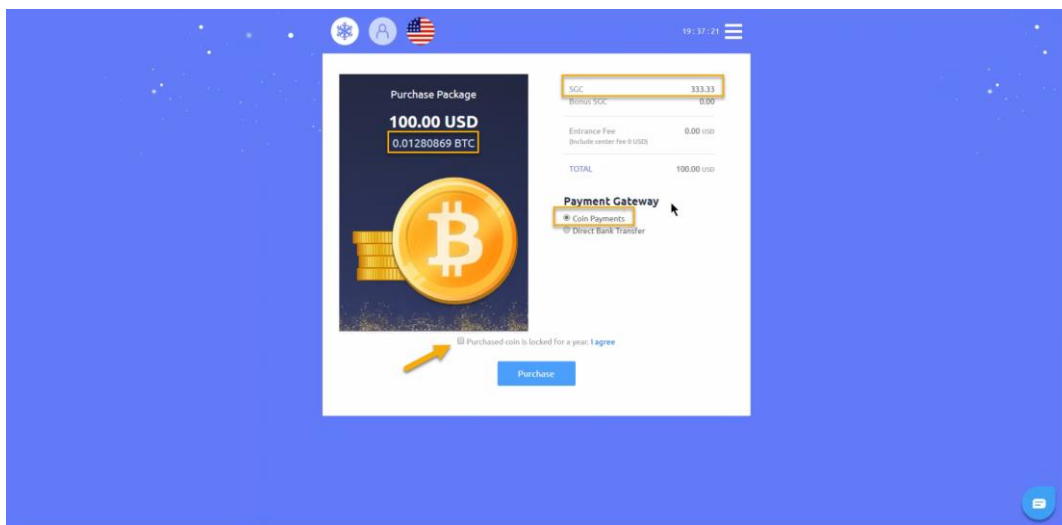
19 : 37 : 21

Purchase Package

100.00 USD

0.01280869 BTC

| | |
|---|---|
| SGC | 333.33 |
| Bonus SGC | 0.00 |
| Entrance Fee (Include center fee 0 USD) | 0.00 USD |
| TOTAL | 100.00 USD |

Payment Gateway

Coin Payments

Direct Bank Transfer

Purchased coin is locked for a year. I agree

Purchase